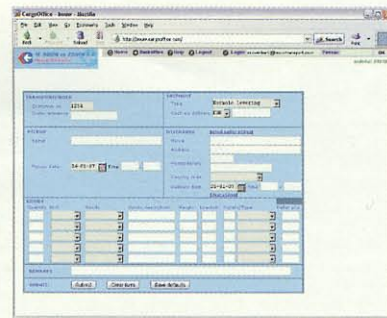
CargoOffice - Insier - Mozilla

File Edit View Go Bookmarks Tools Window Help

Back Forward Reload Stop http://www.cargooffice.com/ Search Print

Home Newsletter Help Logout Login:

TRANSPORTORDER

Reference no. 1234

SHIPMENT

Type Domestic Lovering

Cash on delivery

PICKUP

Name

Pickup date 04-01-07 Time

DELIVERY

Name

Address

Postal/City

Country code

Delivery date 05-01-07 Time

GOODS

Quantity Unit Goods Description Weight Volume Danger Class

REMARKS

Submit Clear form Save defaults